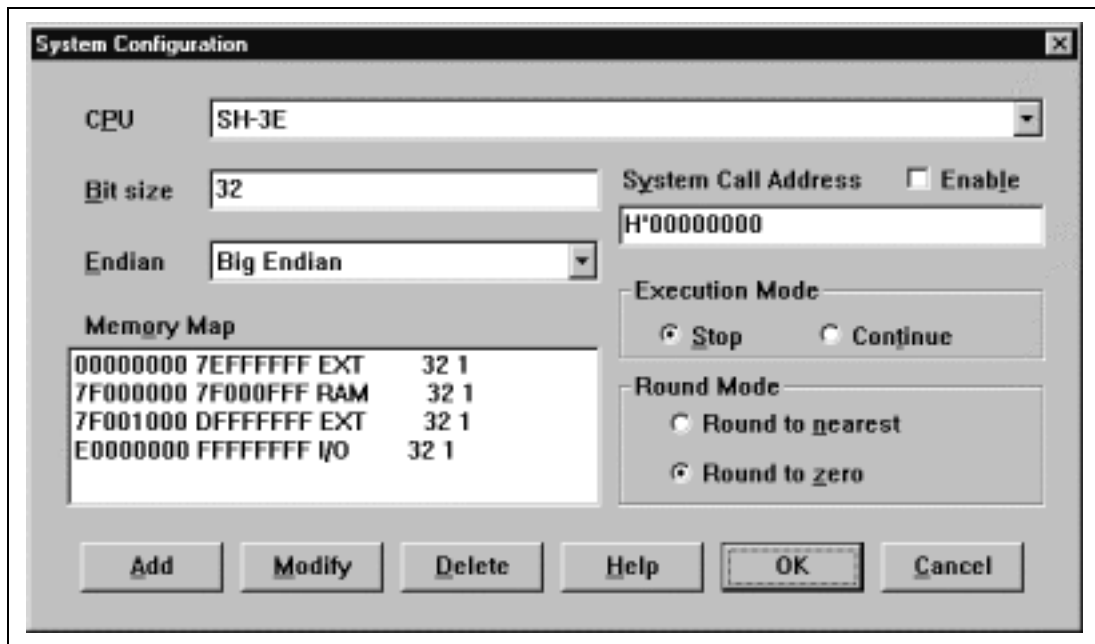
System Configuration

CPU SH-3E

Bit size 32

System Call Address Enable

H'00000000

Endian Big Endian

Execution Mode

Stop Continue

Memory Map

00000000 7EFFFFFF EXT 32 1
7F000000 7F000FFF RAM 32 1
7F001000 DFFFFFFF EXT 32 1
E0000000 FFFFFFFF I/O 32 1

Round Mode

Round to nearest

Round to zero

Add Modify Delete Help OK Cancel